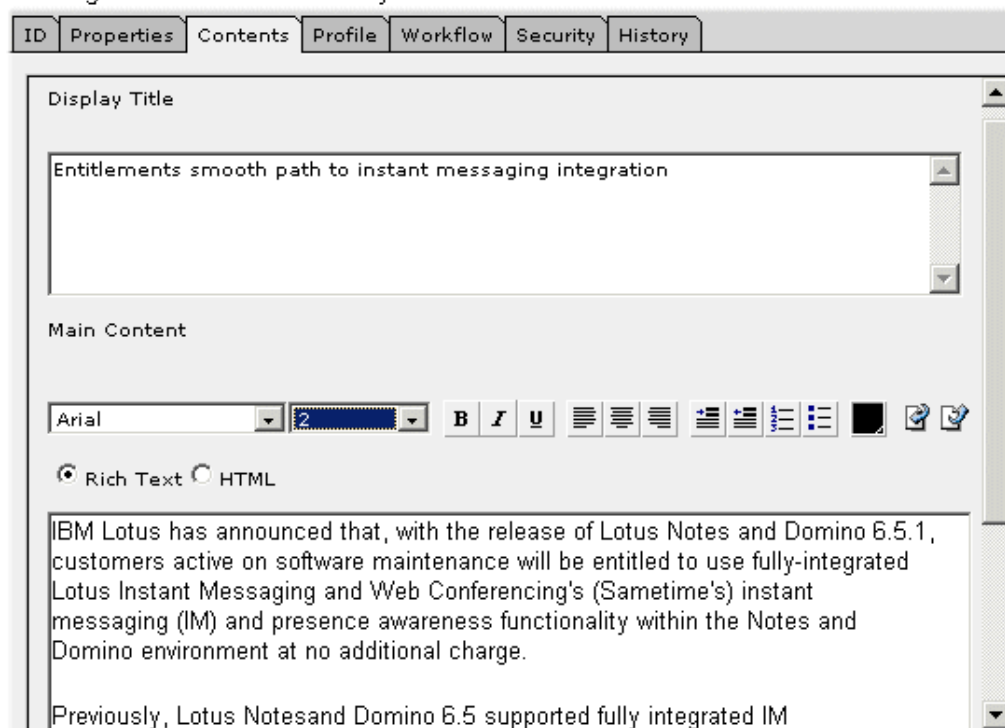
ID Properties Contents Profile Workflow Security History

Display Title

Entitlements smooth path to instant messaging integration

Main Content

Arial 2 B I U

Rich Text HTML

IBM Lotus has announced that, with the release of Lotus Notes and Domino 6.5.1, customers active on software maintenance will be entitled to use fully-integrated Lotus Instant Messaging and Web Conferencing's (Sametime's) instant messaging (IM) and presence awareness functionality within the Notes and Domino environment at no additional charge.

Previously, Lotus Notesand Domino 6.5 supported fully integrated IM